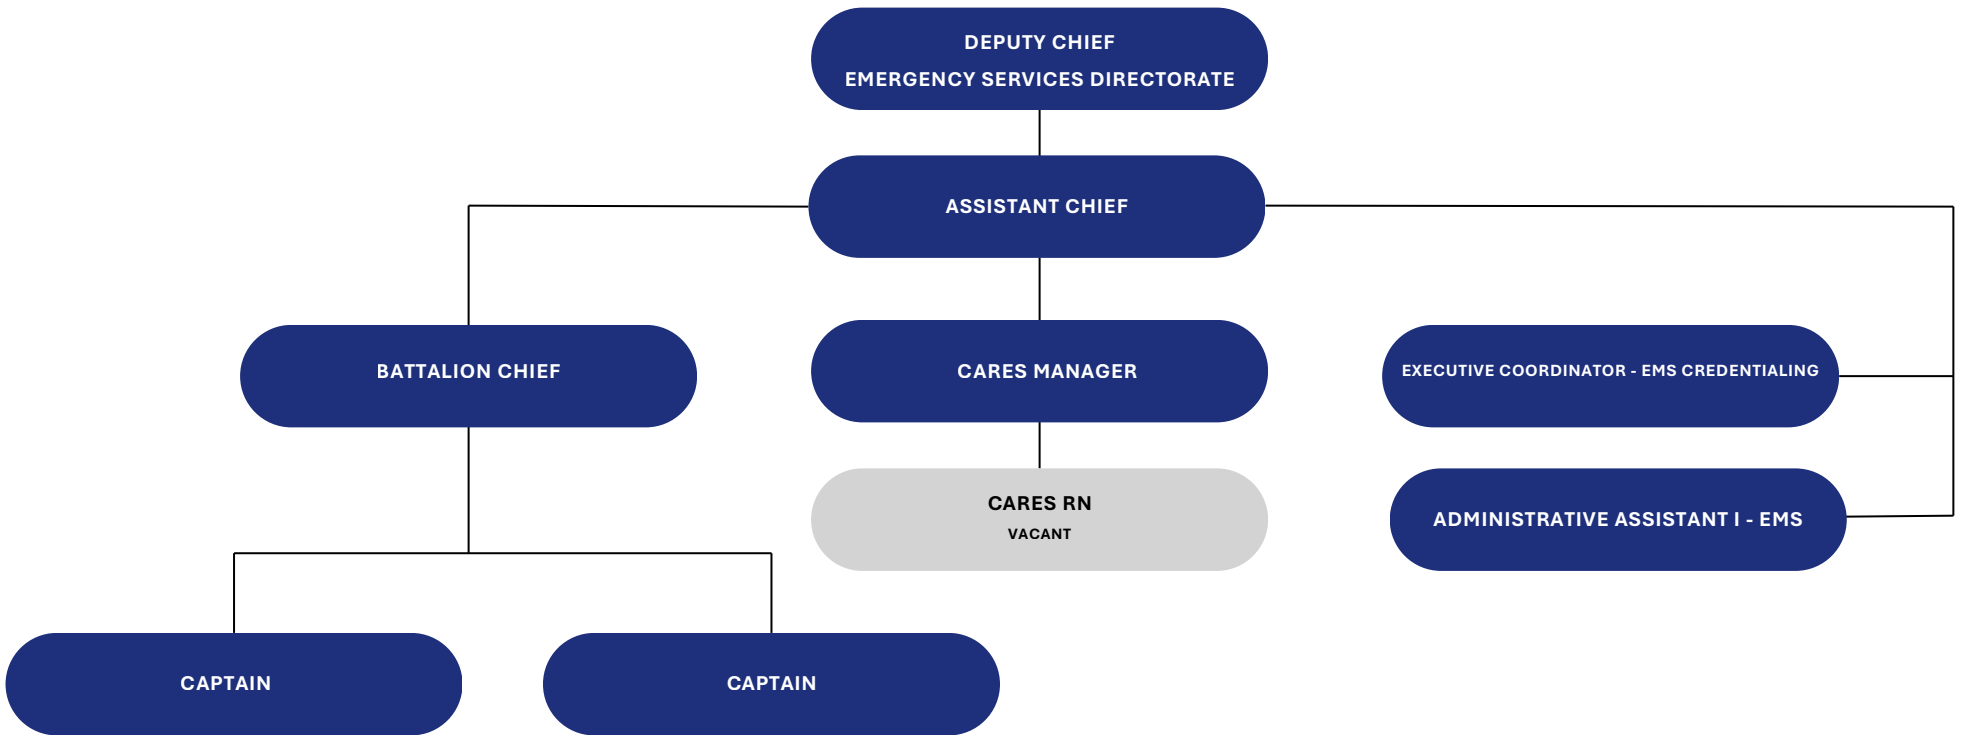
DEPUTY CHIEF
EMERGENCY SERVICES DIRECTORATE

ASSISTANT CHIEF

BATTALION CHIEF

CARES MANAGER

EXECUTIVE COORDINATOR - EMS CREDENTIALING

CARES RN
VACANT

ADMINISTRATIVE ASSISTANT I - EMS

CAPTAIN

CAPTAIN